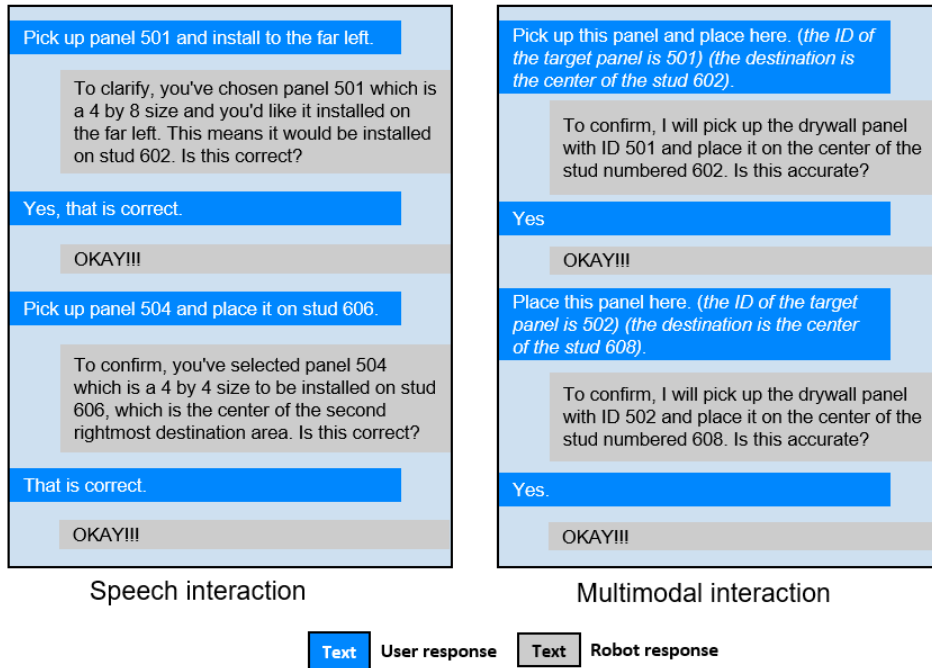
Pick up panel 501 and install to the far left.

To clarify, you've chosen panel 501 which is a 4 by 8 size and you'd like it installed on the far left. This means it would be installed on stud 602. Is this correct?

Yes, that is correct.

OKAY!!!

Pick up panel 504 and place it on stud 606.

To confirm, you've selected panel 504 which is a 4 by 4 size to be installed on stud 606, which is the center of the second rightmost destination area. Is this correct?

That is correct.

OKAY!!!

Speech interaction

Pick up this panel and place here. (*the ID of the target panel is 501) (the destination is the center of the stud 602)*.

To confirm, I will pick up the drywall panel with ID 501 and place it on the center of the stud numbered 602. Is this accurate?

Yes

OKAY!!!

Place this panel here. (*the ID of the target panel is 502) (the destination is the center of the stud 608)*.

To confirm, I will pick up the drywall panel with ID 502 and place it on the center of the stud numbered 608. Is this accurate?

Yes.

OKAY!!!

Multimodal interaction

Text User response Text Robot response